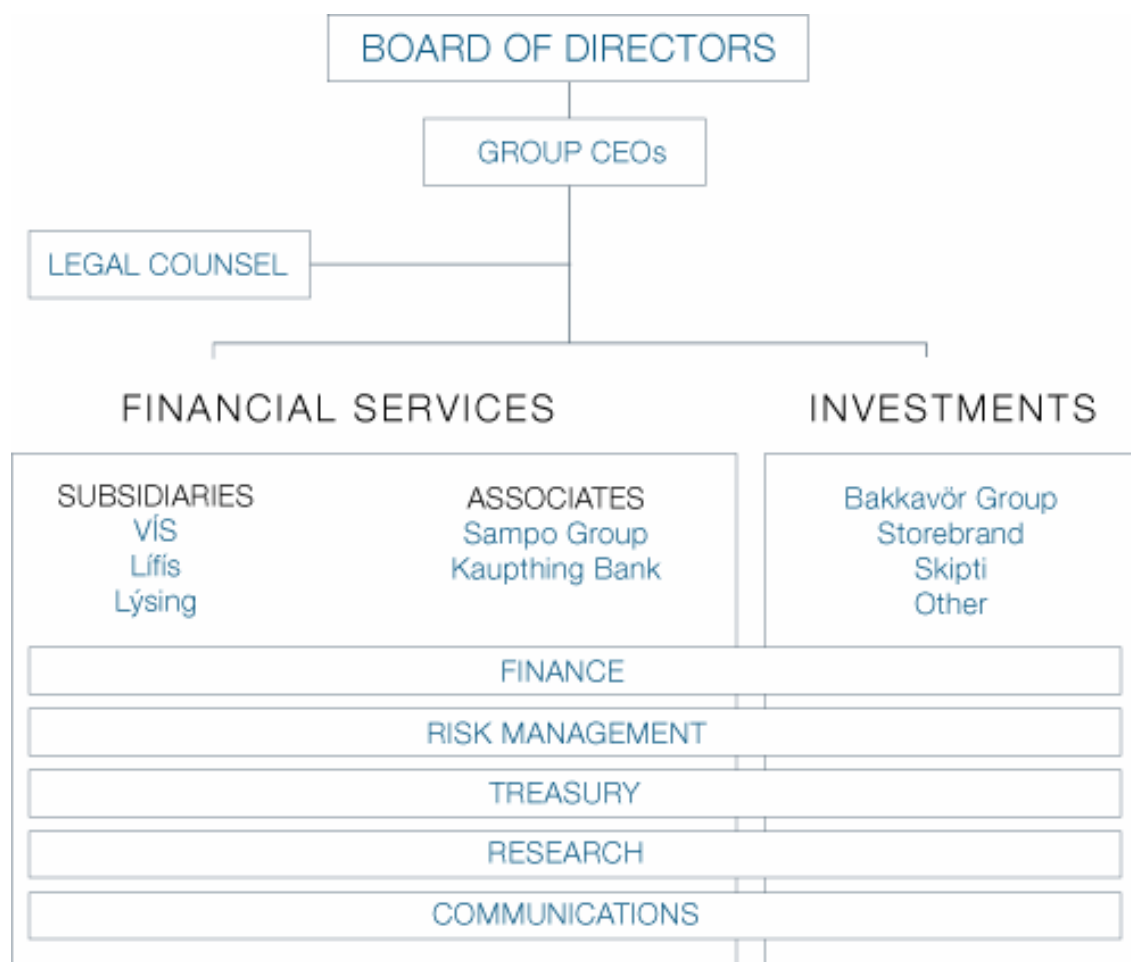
BOARD OF DIRECTORS

GROUP CEOs

LEGAL COUNSEL

FINANCIAL SERVICES

INVESTMENTS

SUBSIDIARIES
VÍS
Lífís
Lýsing

ASSOCIATES
Sampo Group
Kaupthing Bank

Bakkavör Group
Storebrand
Skipti
Other

FINANCE

RISK MANAGEMENT

TREASURY

RESEARCH

COMMUNICATIONS